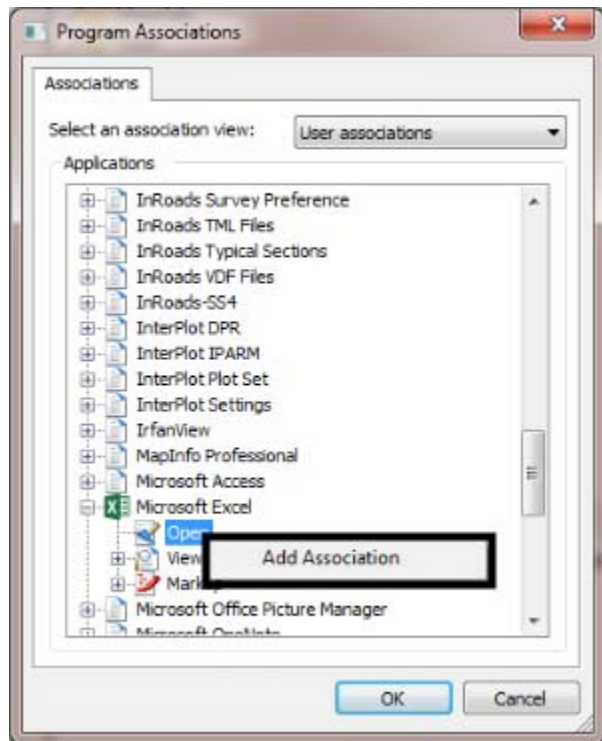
Program Associations

Associations

Select an association view: User associations

Applications

InRoads Survey Preference
InRoads TML Files
InRoads Typical Sections
InRoads VDF Files
InRoads-SS4
InterPlot DPR
InterPlot IPARM
InterPlot Plot Set
InterPlot Settings
IrfanView
MapInfo Professional
Microsoft Access
Microsoft Excel
Open
View
Mark
Add Association
Microsoft Office Picture Manager
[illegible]

OK
Cancel